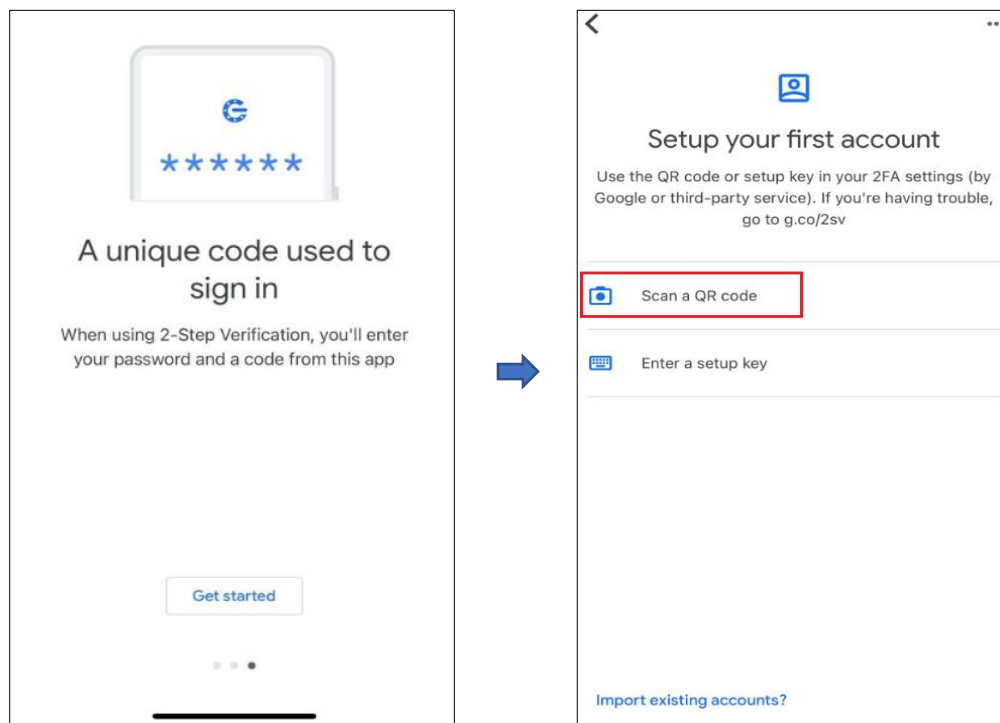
******

A unique code used to sign in

When using 2-Step Verification, you'll enter your password and a code from this app

Get started

Setup your first account

Use the QR code or setup key in your 2FA settings (by Google or third-party service). If you're having trouble, go to g.co/2sv

Scan a QR code

Enter a setup key

Import existing accounts?